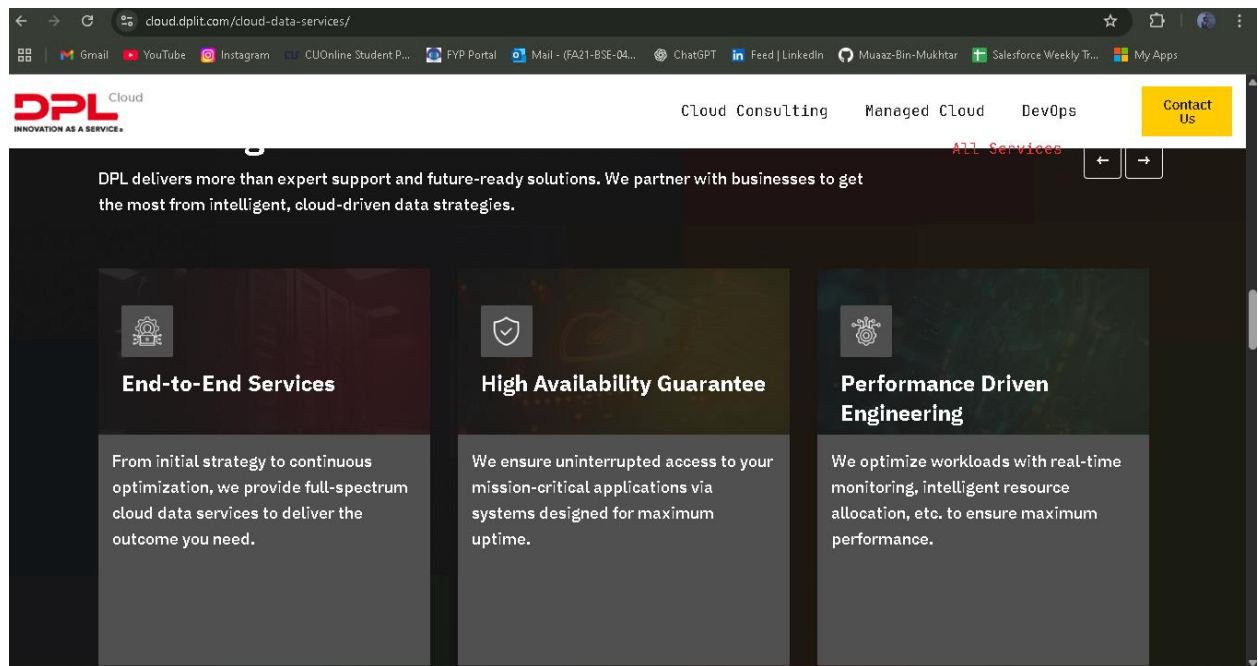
cloud.dplit.com/cloud-data-services/

Gmail YouTube Instagram CUOnline Student P... FYP Portal Mail - (FA21-BSE-04... ChatGPT Feed | LinkedIn Muaaz-Bin-Mukhtar Salesforce Weekly Tr... My Apps

DPL Cloud
INNOVATION AS A SERVICE

Cloud Consulting Managed Cloud DevOps Contact Us

All Services

← →

DPL delivers more than expert support and future-ready solutions. We partner with businesses to get the most from intelligent, cloud-driven data strategies.

End-to-End Services

From initial strategy to continuous optimization, we provide full-spectrum cloud data services to deliver the outcome you need.

High Availability Guarantee

We ensure uninterrupted access to your mission-critical applications via systems designed for maximum uptime.

Performance Driven Engineering

We optimize workloads with real-time monitoring, intelligent resource allocation, etc. to ensure maximum performance.